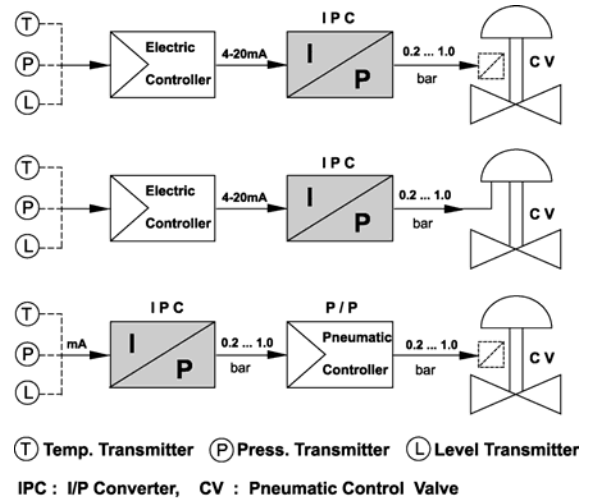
T
P
L
Electric
Controller
4-20mA
I P C
I
P
0.2 ... 1.0
bar
C V

T
P
L
Electric
Controller
4-20mA
I P C
I
P
0.2 ... 1.0
bar
C V

T
P
L
mA
I P C
I
P
0.2 ... 1.0
bar
P / P
Pneumatic
Controller
0.2 ... 1.0
bar
C V

T Temp. Transmitter P Press. Transmitter L Level Transmitter

IPC : I/P Converter, CV : Pneumatic Control Valve